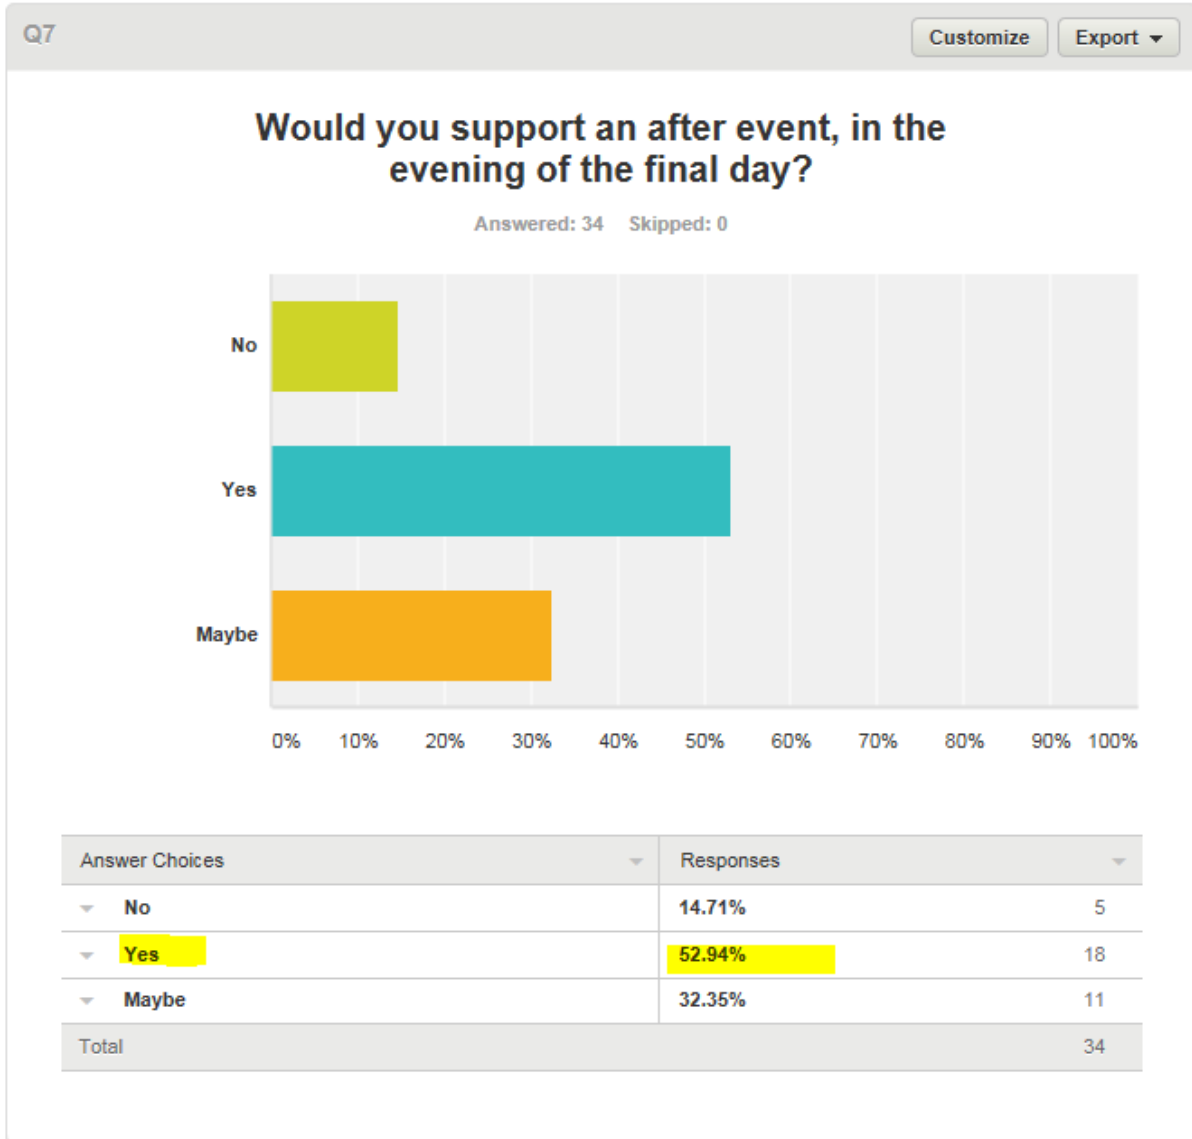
Q7

Customize Export

Would you support an after event, in the evening of the final day?

Answered: 34 Skipped: 0

No

Yes

Maybe

0% 10% 20% 30% 40% 50% 60% 70% 80% 90% 100%

| Answer Choices | Responses | |
|---|---|---|
| No | 14.71% | 5 |
| Yes | 52.94% | 18 |
| Maybe | 32.35% | 11 |
| Total | | 34 |